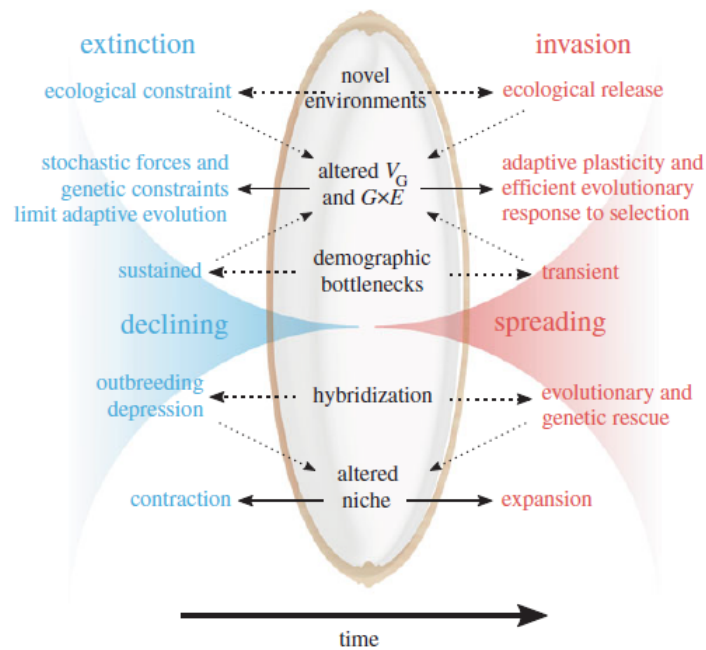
extinction

invasion

ecological constraint

novel environments

ecological release

stochastic forces and genetic constraints limit adaptive evolution

altered $V_G$ and $G \times E$

adaptive plasticity and efficient evolutionary response to selection

sustained

demographic bottlenecks

transient

declining

spreading

outbreeding depression

hybridization

evolutionary and genetic rescue

contraction

altered niche

expansion

time